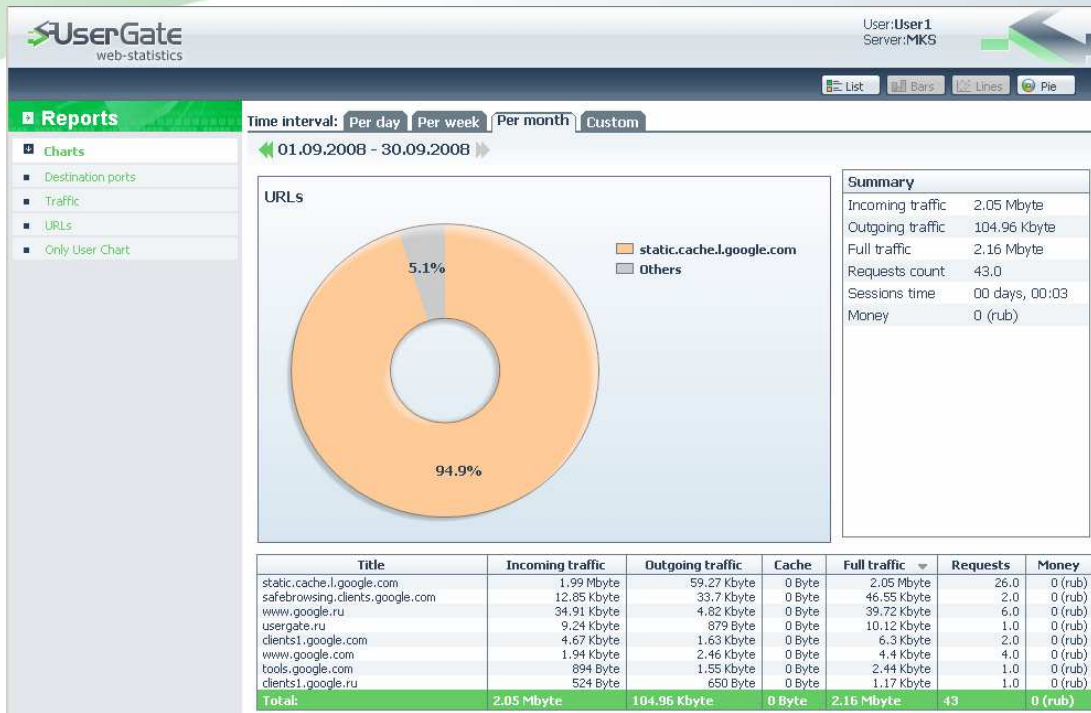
UserGate
web-statistics

User:User1
Server:MKS

List Bars Lines Pie

Reports

Charts
Destination ports
Traffic
URLs
Only User Chart

Time interval: Per day Per week Per month Custom

01.09.2008 - 30.09.2008

URLs

5.1%
94.9%

static.cache.l.google.com
Others

| Summary | |
|---|---|
| Incoming traffic | 2.05 Mbyte |
| Outgoing traffic | 104.96 Kbyte |
| Full traffic | 2.16 Mbyte |
| Requests count | 43.0 |
| Sessions time | 00 days, 00:03 |
| Money | 0 (rub) |

| Title | Incoming traffic | Outgoing traffic | Cache | Full traffic | Requests | Money |
|---|---|---|---|---|---|---|
| static.cache.l.google.com | 1.99 Mbyte | 59.27 Kbyte | 0 Byte | 2.05 Mbyte | 26.0 | 0 (rub) |
| safebrowsing.clients.google.com | 12.85 Kbyte | 33.7 Kbyte | 0 Byte | 46.55 Kbyte | 2.0 | 0 (rub) |
| www.google.ru | 34.91 Kbyte | 4.82 Kbyte | 0 Byte | 39.72 Kbyte | 6.0 | 0 (rub) |
| usergate.ru | 9.24 Kbyte | 879 Byte | 0 Byte | 10.12 Kbyte | 1.0 | 0 (rub) |
| clients1.google.com | 4.67 Kbyte | 1.63 Kbyte | 0 Byte | 6.3 Kbyte | 2.0 | 0 (rub) |
| www.google.com | 1.94 Kbyte | 2.46 Kbyte | 0 Byte | 4.4 Kbyte | 4.0 | 0 (rub) |
| tools.google.com | 894 Byte | 1.55 Kbyte | 0 Byte | 2.44 Kbyte | 1.0 | 0 (rub) |
| clients1.google.ru | 524 Byte | 650 Byte | 0 Byte | 1.17 Kbyte | 1.0 | 0 (rub) |
| Total: | 2.05 Mbyte | 104.96 Kbyte | 0 Byte | 2.16 Mbyte | 43 | 0 (rub) |